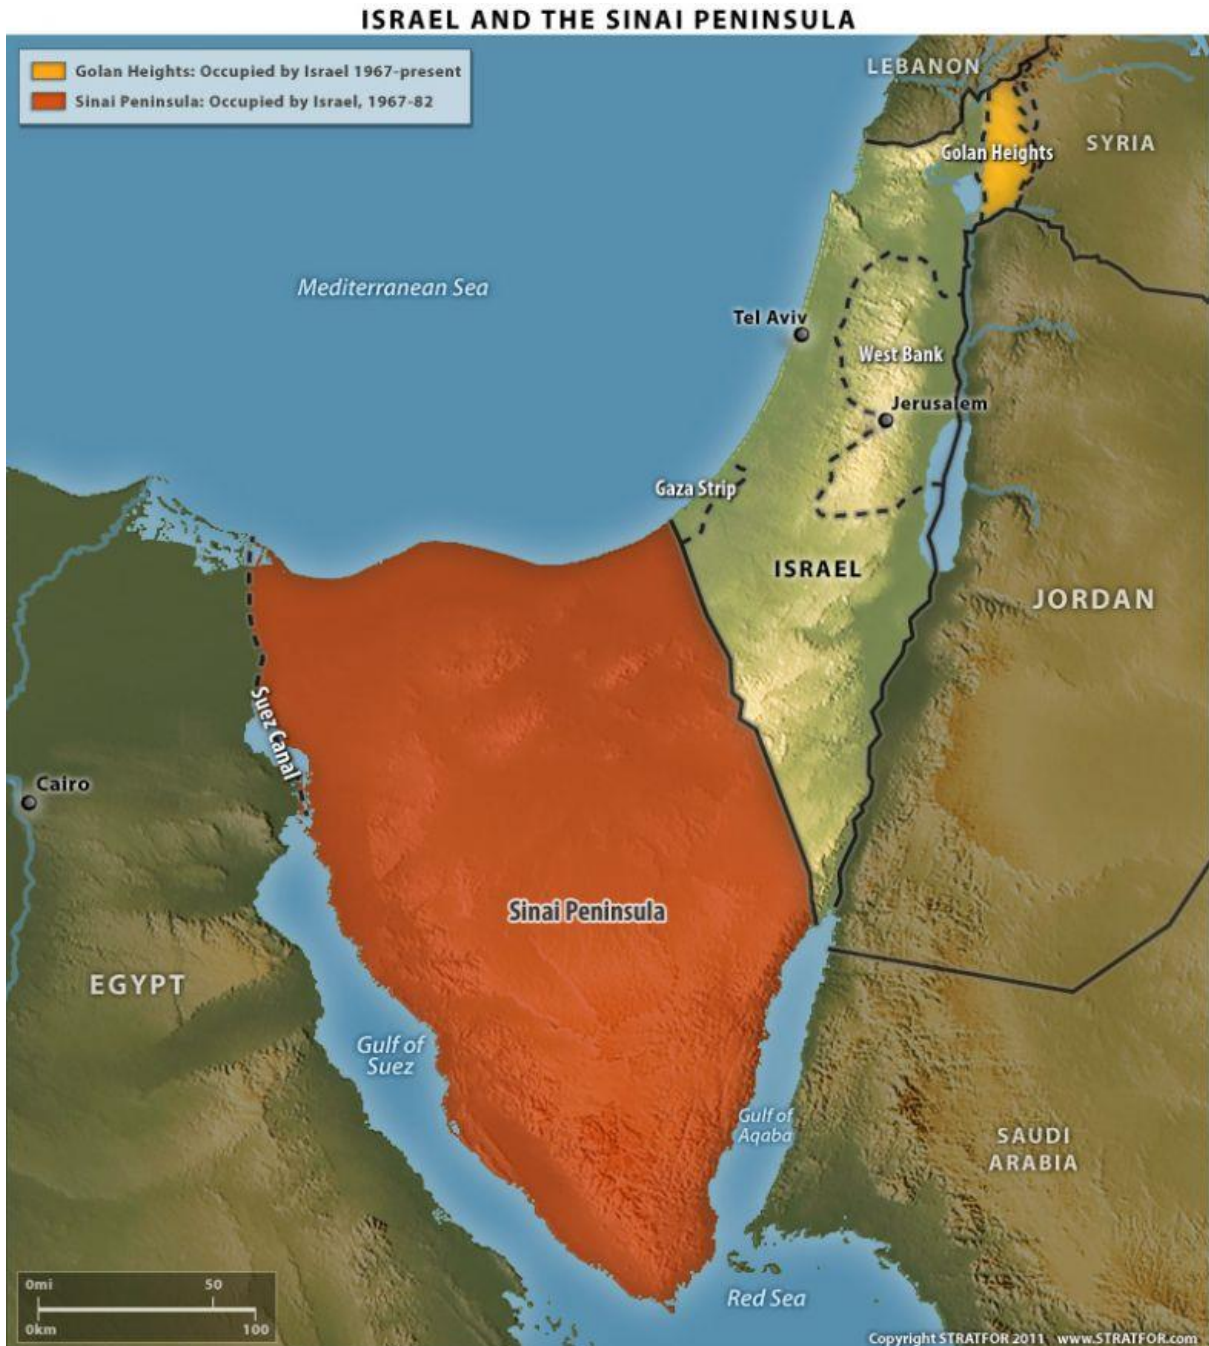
ISRAEL AND THE SINAI PENINSULA

Golan Heights: Occupied by Israel 1967-present
Sinai Peninsula: Occupied by Israel, 1967-82

LEBANON
SYRIA
Golan Heights
Mediterranean Sea
Tel Aviv
West Bank
Jerusalem
Gaza Strip
ISRAEL
JORDAN
Suez Canal
Cairo
Sinai Peninsula
EGYPT
Gulf of Suez
Gulf of Aqaba
SAUDI ARABIA
Red Sea

0mi 50
0km 100

Copyright STRATFOR 2011 www.STRATFOR.com